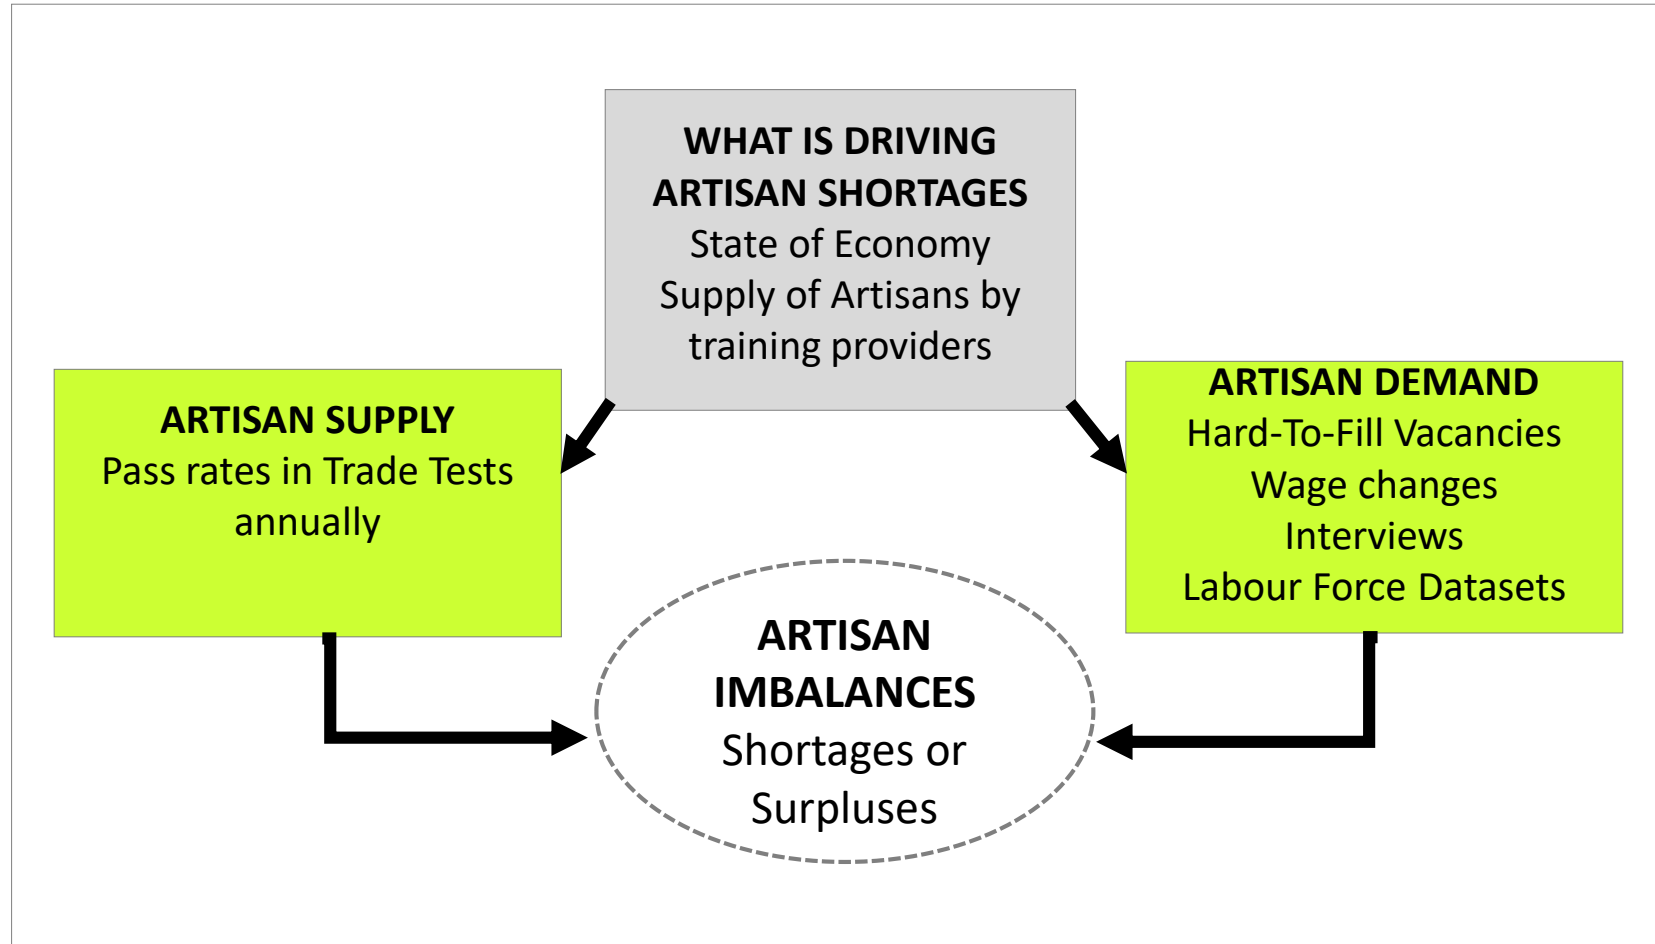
WHAT IS DRIVING ARTISAN SHORTAGES
State of Economy
Supply of Artisans by training providers

ARTISAN SUPPLY
Pass rates in Trade Tests annually

ARTISAN DEMAND
Hard-To-Fill Vacancies
Wage changes
Interviews
Labour Force Datasets

ARTISAN IMBALANCES
Shortages or Surpluses